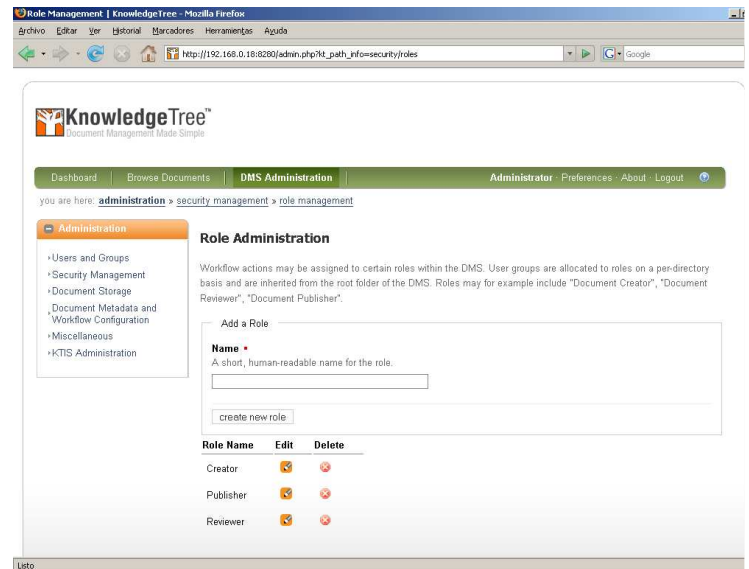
Role Management | KnowledgeTree - Mozilla Firefox

Archivo Editar Ver Historial Marcadores Herramientas Ayuda

http://192.168.0.18:8280/admin.php?kt_path_info=security/roles

Google

KnowledgeTree™
Document Management Made Simple

Dashboard | Browse Documents | DMS Administration | Administrator · Preferences · About · Logout

you are here: administration » security management » role management

Administration

Users and Groups
Security Management
Document Storage
Document Metadata and Workflow Configuration
Miscellaneous
KTIS Administration

Role Administration

Workflow actions may be assigned to certain roles within the DMS. User groups are allocated to roles on a per-directory basis and are inherited from the root folder of the DMS. Roles may for example include "Document Creator", "Document Reviewer", "Document Publisher".

Add a Role

Name •
A short, human-readable name for the role.

create new role

| Role Name | Edit | Delete |
|---|---|---|
| Creator | | |
| Publisher | | |
| Reviewer | | |

Listo